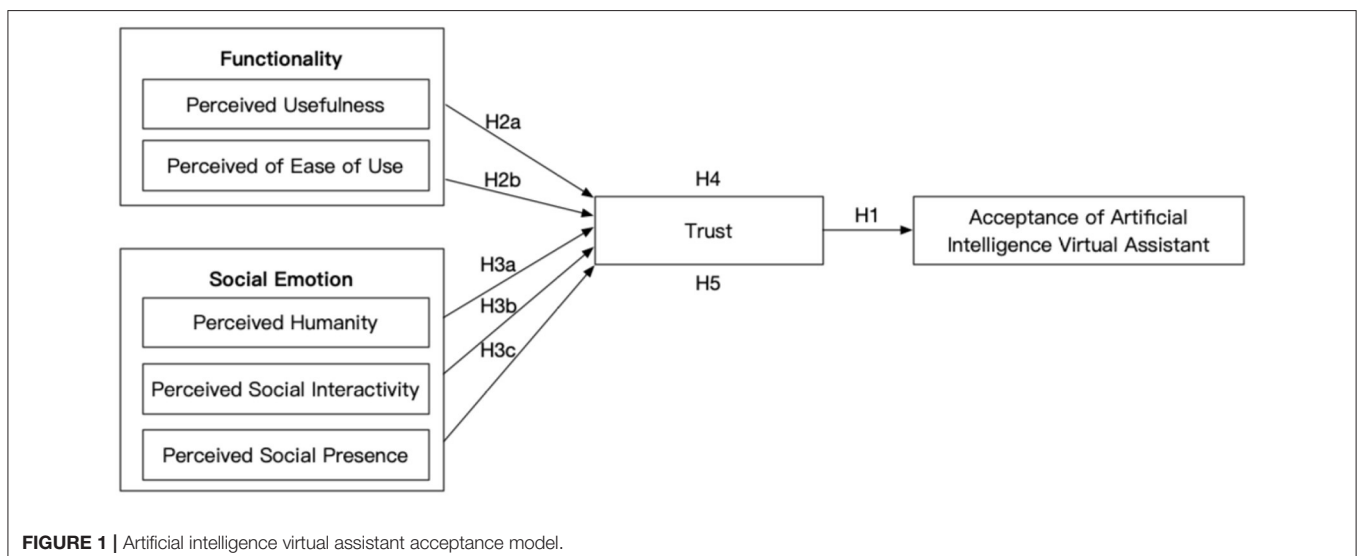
Functionality

Perceived Usefulness

Perceived of Ease of Use

H2a

H2b

H4

Trust

H5

H1

Acceptance of Artificial Intelligence Virtual Assistant

Social Emotion

Perceived Humanity

Perceived Social Interactivity

Perceived Social Presence

H3a

H3b

H3c

**FIGURE 1 |** Artificial intelligence virtual assistant acceptance model.